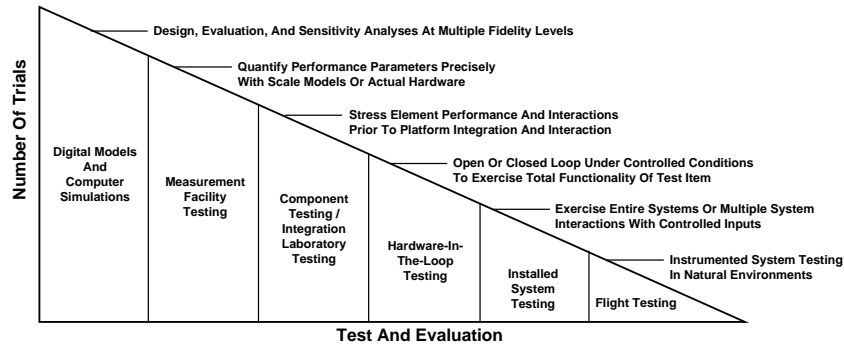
Number Of Trials

Design, Evaluation, And Sensitivity Analyses At Multiple Fidelity Levels

Quantify Performance Parameters Precisely With Scale Models Or Actual Hardware

Stress Element Performance And Interactions Prior To Platform Integration And Interaction

Open Or Closed Loop Under Controlled Conditions To Exercise Total Functionality Of Test Item

Exercise Entire Systems Or Multiple System Interactions With Controlled Inputs

Instrumented System Testing In Natural Environments

Digital Models And Computer Simulations

Measurement Facility Testing

Component Testing / Integration Laboratory Testing

Hardware-In-The-Loop Testing

Installed System Testing

Flight Testing

Test And Evaluation